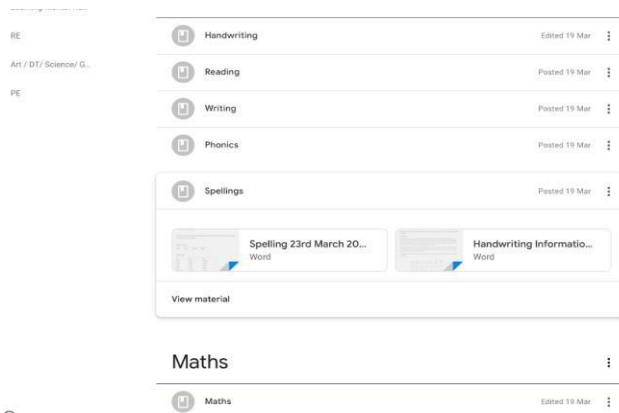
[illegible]

RE

Art / DT/ Science/ G...

PE

Handwriting Edited 19 Mar

Reading Posted 19 Mar

Writing Posted 19 Mar

Phonics Posted 19 Mar

Spellings Posted 19 Mar

Spelling 23rd March 20...
Word

Handwriting Informatio...
Word

View material

Maths

Maths Edited 19 Mar